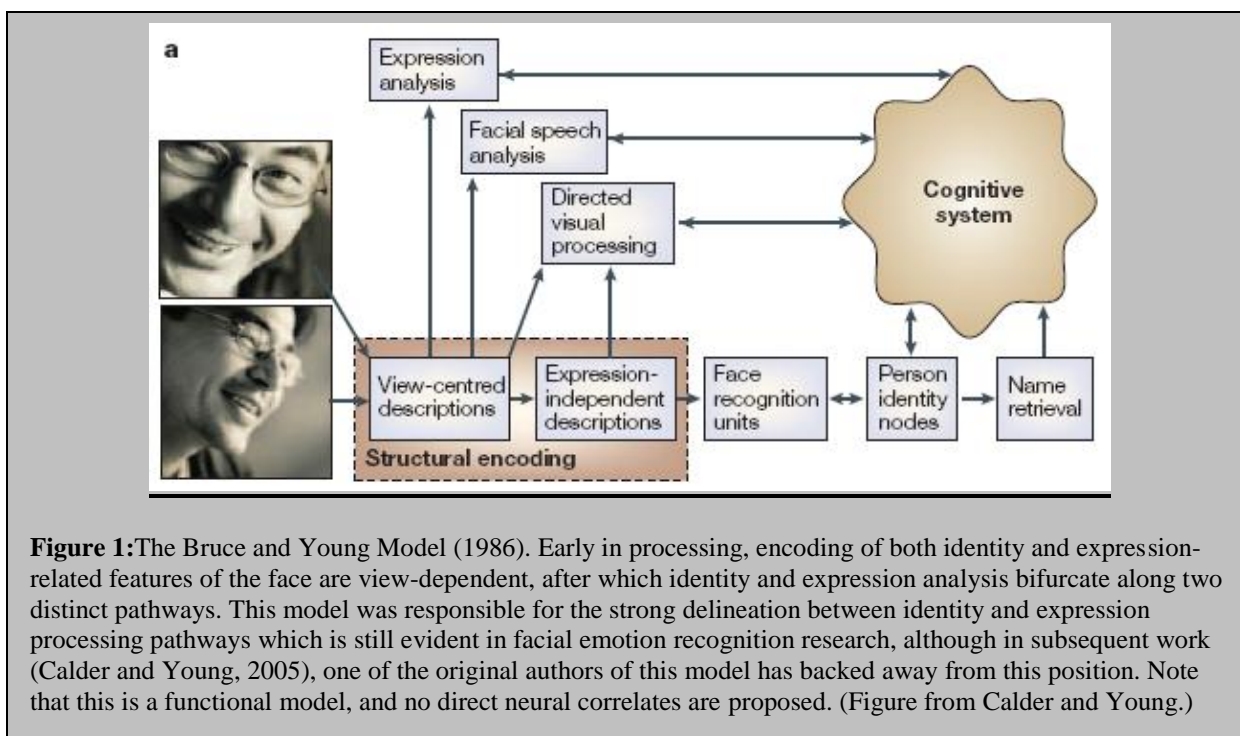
a

Expression analysis

Facial speech analysis

Directed visual processing

Cognitive system

View-centred descriptions

Expression-independent descriptions

Structural encoding

Face recognition units

Person identity nodes

Name retrieval

**Figure 1:**The Bruce and Young Model (1986). Early in processing, encoding of both identity and expression-related features of the face are view-dependent, after which identity and expression analysis bifurcate along two distinct pathways. This model was responsible for the strong delineation between identity and expression processing pathways which is still evident in facial emotion recognition research, although in subsequent work (Calder and Young, 2005), one of the original authors of this model has backed away from this position. Note that this is a functional model, and no direct neural correlates are proposed. (Figure from Calder and Young.)